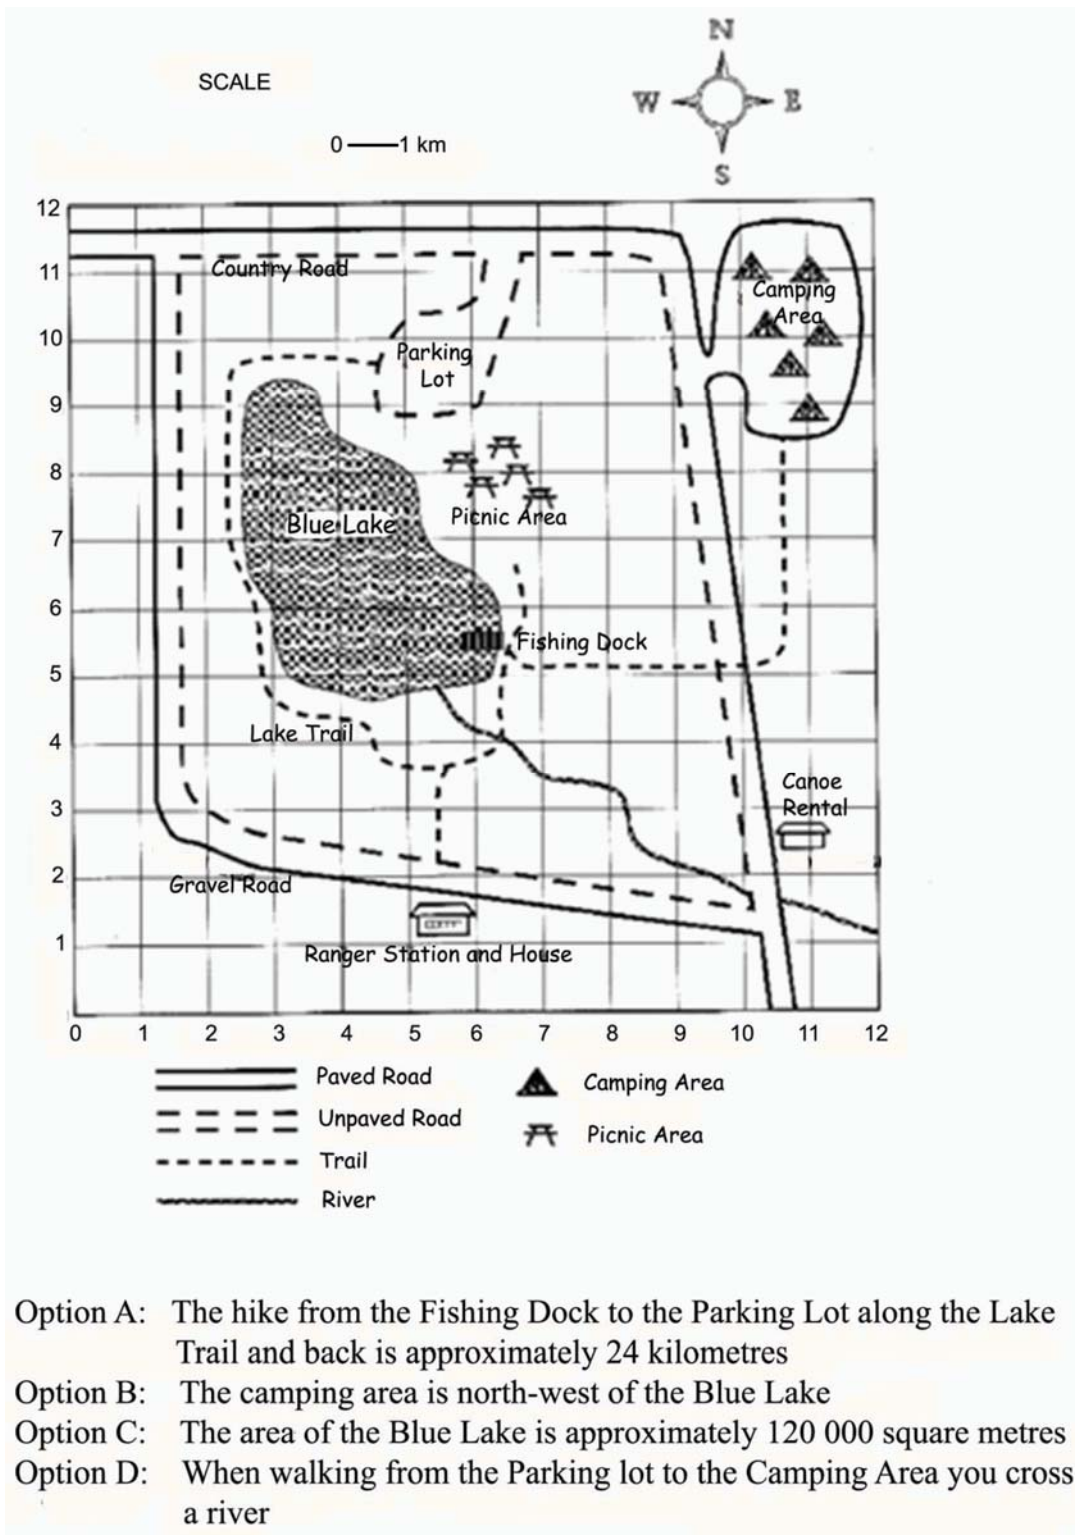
SCALE

0 —— 1 km

N
W E
S

12
11
10
9
8
7
6
5
4
3
2
1
0 1 2 3 4 5 6 7 8 9 10 11 12

Country Road
Camping Area
Parking Lot
Picnic Area
Blue Lake
Fishing Dock
Lake Trail
Canoe Rental
Gravel Road
Ranger Station and House

Paved Road
Unpaved Road
Trail
River
Camping Area
Picnic Area

Option A: The hike from the Fishing Dock to the Parking Lot along the Lake Trail and back is approximately 24 kilometres
Option B: The camping area is north-west of the Blue Lake
Option C: The area of the Blue Lake is approximately 120 000 square metres
Option D: When walking from the Parking lot to the Camping Area you cross a river